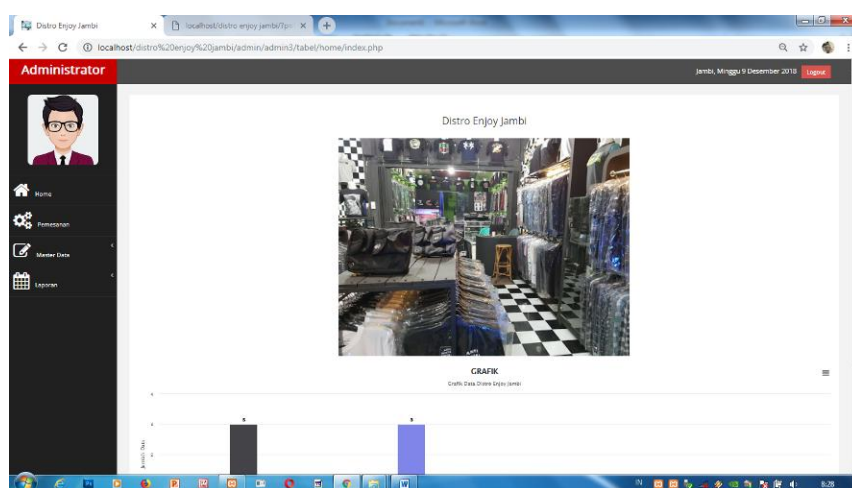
Distro Enjoy Jambi
localhost/distro enjoy jambi/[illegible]
localhost/distro%20enjoy%20jambi/admin/admin3/tabel/home/index.php

Administrator
Jambi, Minggu 9 Desember 2018
Logout

Home
Pemesanan
Master Data
Laporan

Distro Enjoy Jambi

GRAFIK
Grafik Data Distro Enjoy Jambi

Jumlah Data
3
3

IN
8:28